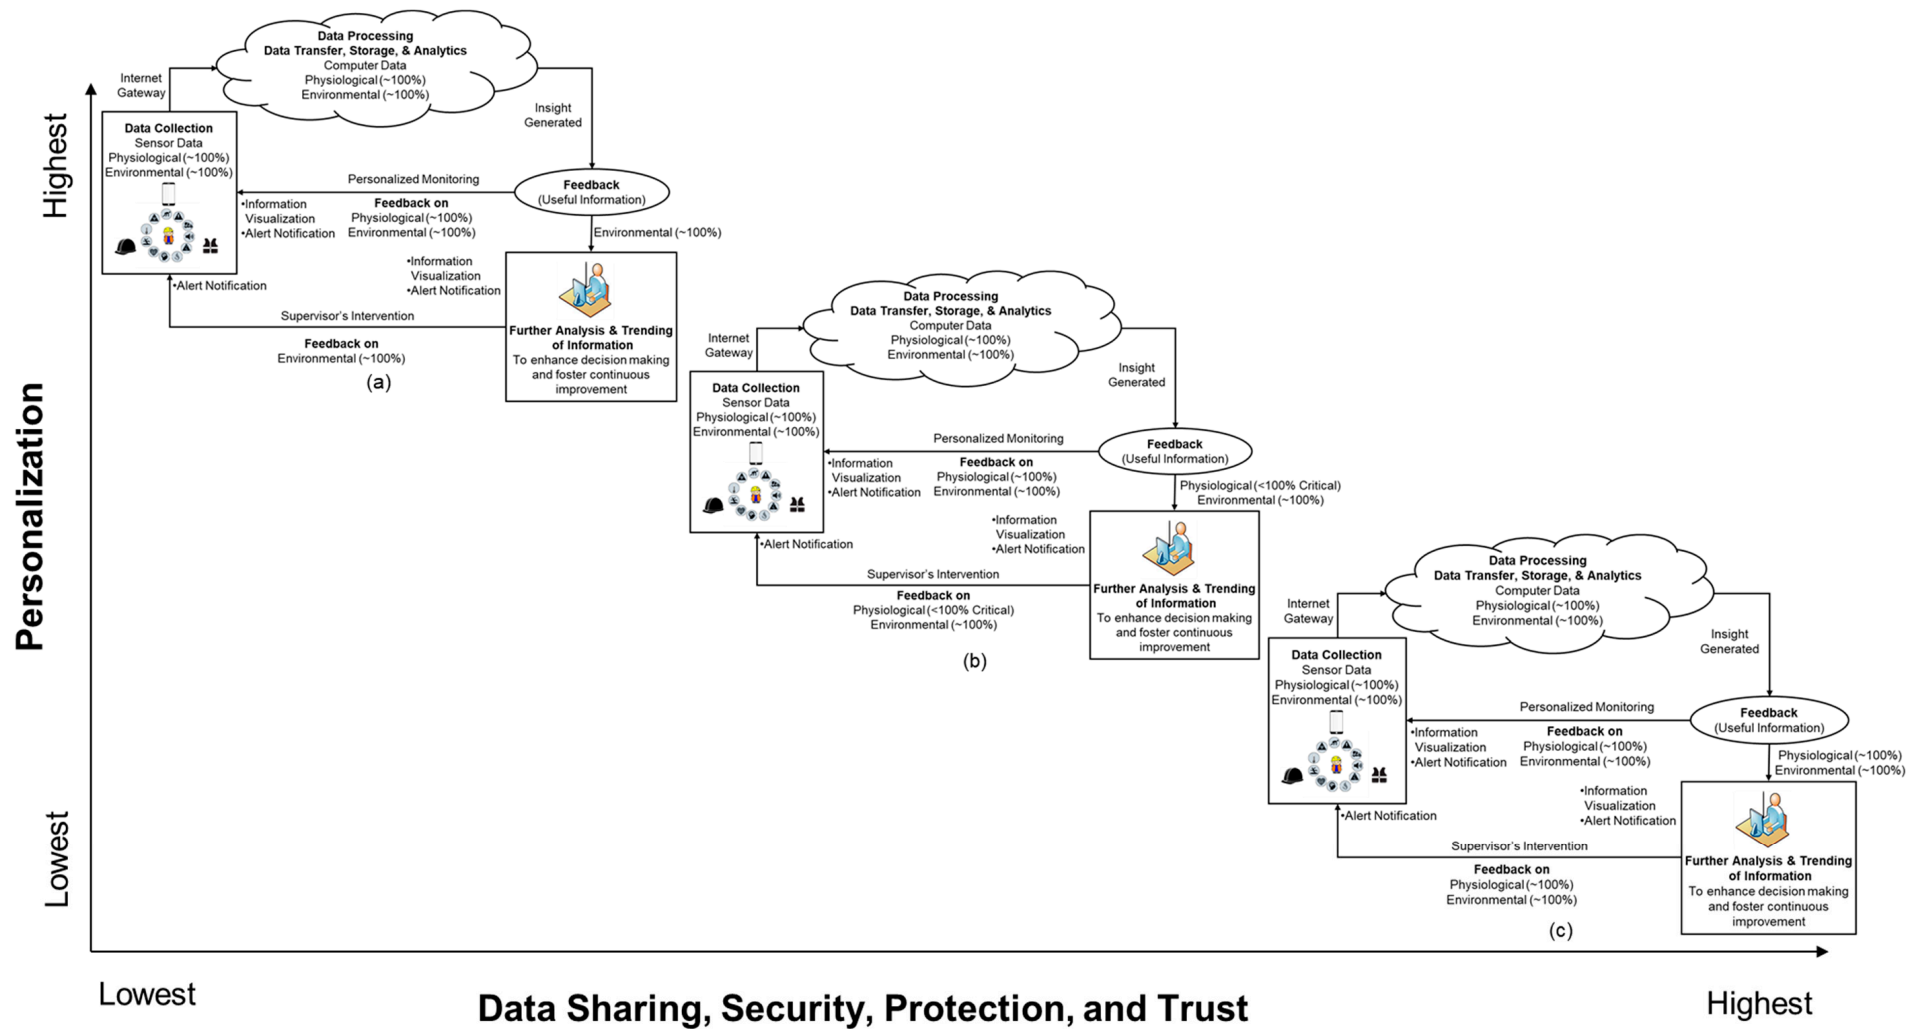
Data Processing
Data Transfer, Storage, & Analytics
Computer Data
Physiological (~100%)
Environmental (~100%)

Internet Gateway

Insight Generated

Highest

Data Collection
Sensor Data
Physiological (~100%)
Environmental (~100%)

Personalized Monitoring

Feedback
(Useful Information)

•Information Visualization
•Alert Notification

Feedback on
Physiological (~100%)
Environmental (~100%)

Environmental (~100%)

•Information Visualization
•Alert Notification

•Alert Notification

Supervisor's Intervention

Further Analysis & Trending of Information
To enhance decision making and foster continuous improvement

Feedback on
Environmental (~100%)

(a)

Data Processing
Data Transfer, Storage, & Analytics
Computer Data
Physiological (~100%)
Environmental (~100%)

Internet Gateway

Insight Generated

Data Collection
Sensor Data
Physiological (~100%)
Environmental (~100%)

Personalized Monitoring

Feedback
(Useful Information)

•Information Visualization
•Alert Notification

Feedback on
Physiological (~100%)
Environmental (~100%)

Physiological (<100% Critical)
Environmental (~100%)

•Information Visualization
•Alert Notification

•Alert Notification

Supervisor's Intervention

Further Analysis & Trending of Information
To enhance decision making and foster continuous improvement

Feedback on
Physiological (<100% Critical)
Environmental (~100%)

(b)

Personalization

Data Processing
Data Transfer, Storage, & Analytics
Computer Data
Physiological (~100%)
Environmental (~100%)

Internet Gateway

Insight Generated

Data Collection
Sensor Data
Physiological (~100%)
Environmental (~100%)

Personalized Monitoring

Feedback
(Useful Information)

•Information Visualization
•Alert Notification

Feedback on
Physiological (~100%)
Environmental (~100%)

Physiological (~100%)
Environmental (~100%)

•Information Visualization
•Alert Notification

•Alert Notification

Supervisor's Intervention

Further Analysis & Trending of Information
To enhance decision making and foster continuous improvement

Feedback on
Physiological (~100%)
Environmental (~100%)

(c)

Lowest

Lowest

Data Sharing, Security, Protection, and Trust

Highest